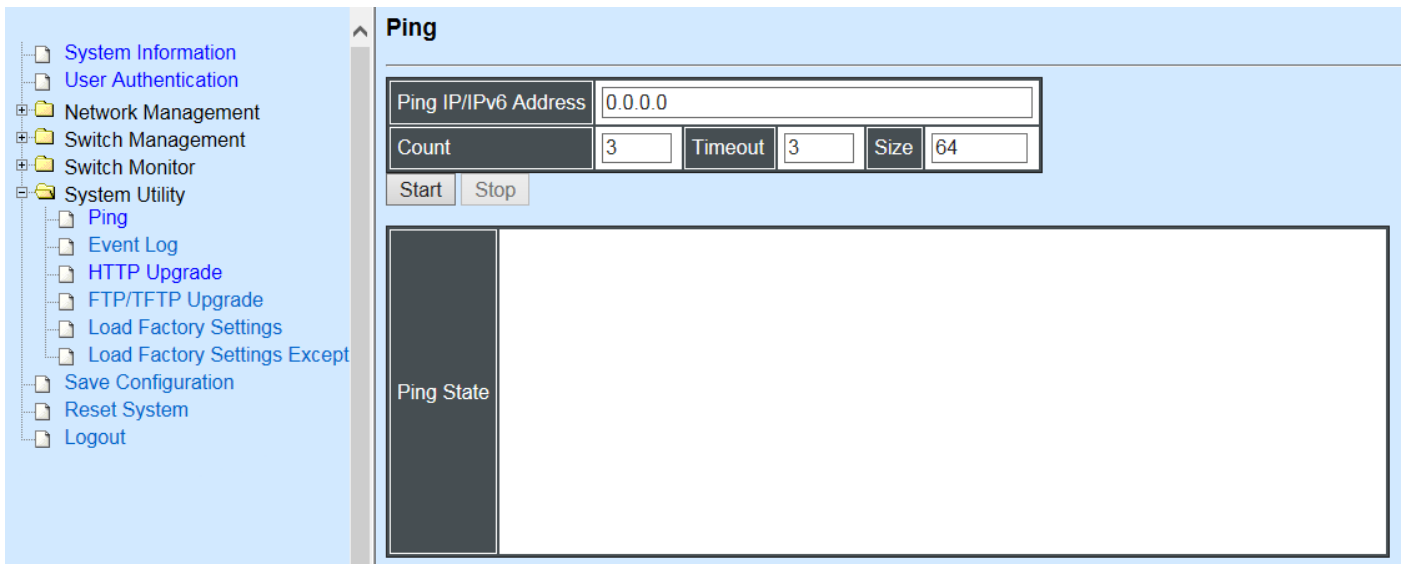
System Information
User Authentication
Network Management
Switch Management
Switch Monitor
System Utility
Ping
Event Log
HTTP Upgrade
FTP/TFTP Upgrade
Load Factory Settings
Load Factory Settings Except
Save Configuration
Reset System
Logout

Ping

| Ping IP/IPv6 Address | 0.0.0.0 | | | | |
|---|---|---|---|---|---|
| Count | 3 | Timeout | 3 | Size | 64 |

Start Stop

| Ping State | |
|---|---|